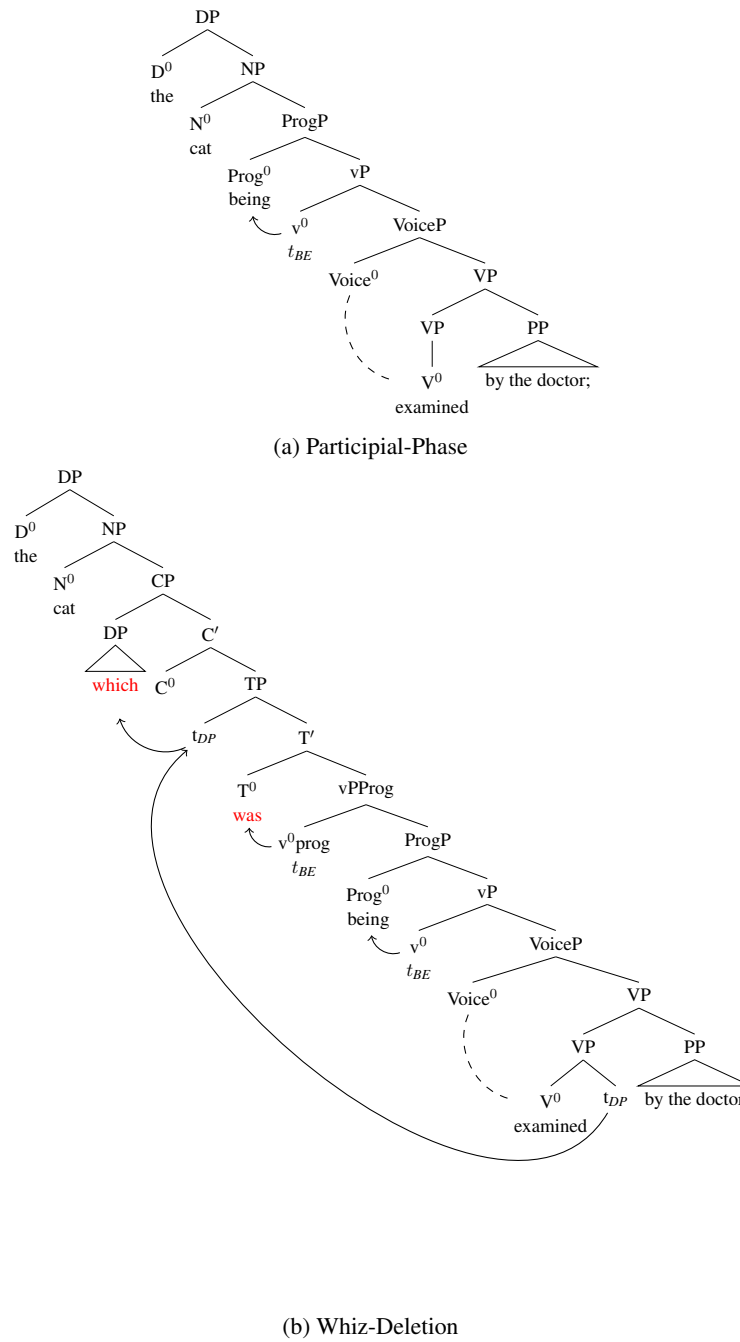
DP

$D^0$ the

NP

$N^0$ cat

ProgP

$Prog^0$ being

vP

$v^0$ $t_{BE}$

VoiceP

$Voice^0$

VP

VP

PP

$V^0$ examined

by the doctor;

(a) Participial-Phase

DP

$D^0$ the

NP

$N^0$ cat

CP

DP

which

C′

$C^0$

TP

$t_{DP}$

T′

$T^0$ was

vPProg

$v^0$prog $t_{BE}$

ProgP

$Prog^0$ being

vP

$v^0$ $t_{BE}$

VoiceP

$Voice^0$

VP

VP

PP

$V^0$ examined

$t_{DP}$

by the doctor

(b) Whiz-Deletion